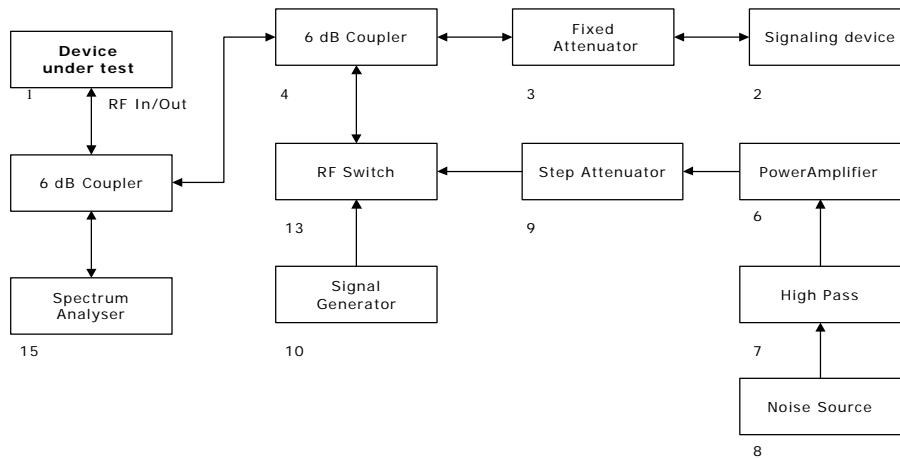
Device under test

1

RF In/Out

6 dB Coupler

Spectrum Analyser

15

6 dB Coupler

4

Fixed Attenuator

3

Signaling device

2

RF Switch

13

Step Attenuator

9

PowerAmplifier

6

Signal Generator

10

High Pass

7

Noise Source

8